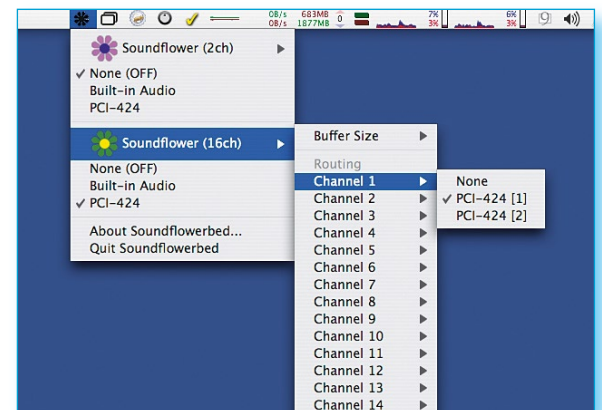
0B/s 683MB
0B/s 1877MB 0
7K
3K
6K
3K

Soundflower (2ch)
✓ None (OFF)
Built-in Audio
PCI-424

Soundflower (16ch)
None (OFF)
Built-in Audio
✓ PCI-424

About Soundflowerbed...
Quit Soundflowerbed

Buffer Size
Routing
Channel 1
Channel 2
Channel 3
Channel 4
Channel 5
Channel 6
Channel 7
Channel 8
Channel 9
Channel 10
Channel 11
Channel 12
Channel 13
Channel 14

None
✓ PCI-424 [1]
PCI-424 [2]